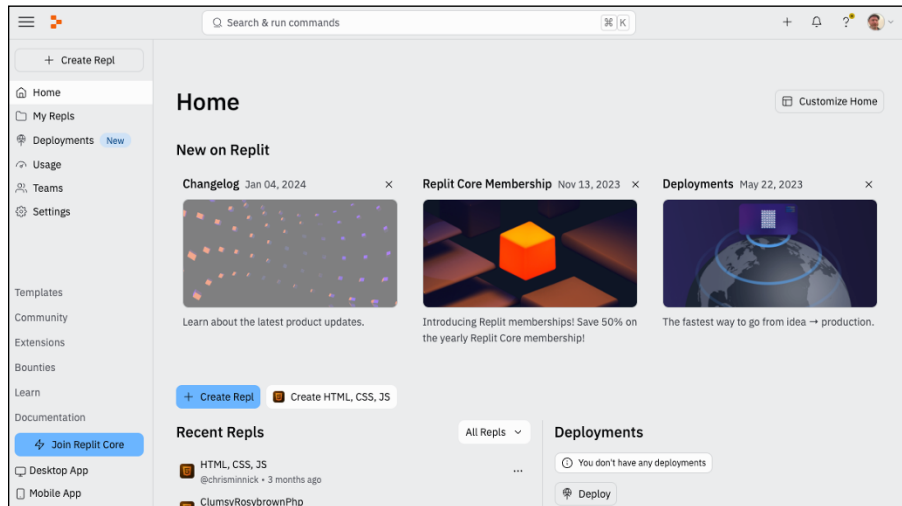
Search & run commands ⌘ K

+ Create Repl

Home
My Repls
Deployments New
Usage
Teams
Settings

Templates
Community
Extensions
Bounties
Learn
Documentation

Join Replit Core

Desktop App
Mobile App

Home

Customize Home

New on Replit

Changelog Jan 04, 2024

Learn about the latest product updates.

Replit Core Membership Nov 13, 2023

Introducing Replit memberships! Save 50% on the yearly Replit Core membership!

Deployments May 22, 2023

The fastest way to go from idea → production.

+ Create Repl

Create HTML, CSS, JS

Recent Repls

All Repls

HTML, CSS, JS
@chrisminnick • 3 months ago

ClumsyRosybrownPhp

Deployments

You don't have any deployments

Deploy